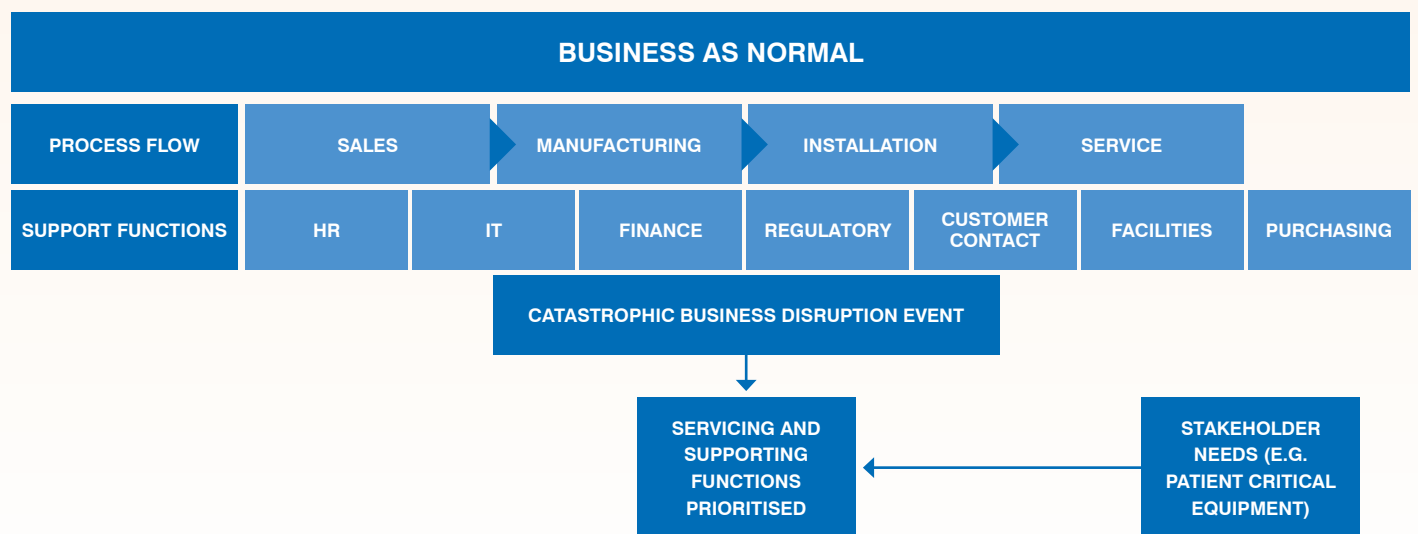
BUSINESS AS NORMAL

PROCESS FLOW

SALES

MANUFACTURING

INSTALLATION

SERVICE

SUPPORT FUNCTIONS

HR

IT

FINANCE

REGULATORY

CUSTOMER CONTACT

FACILITIES

PURCHASING

CATASTROPHIC BUSINESS DISRUPTION EVENT

SERVICING AND SUPPORTING FUNCTIONS PRIORITISED

STAKEHOLDER NEEDS (E.G. PATIENT CRITICAL EQUIPMENT)